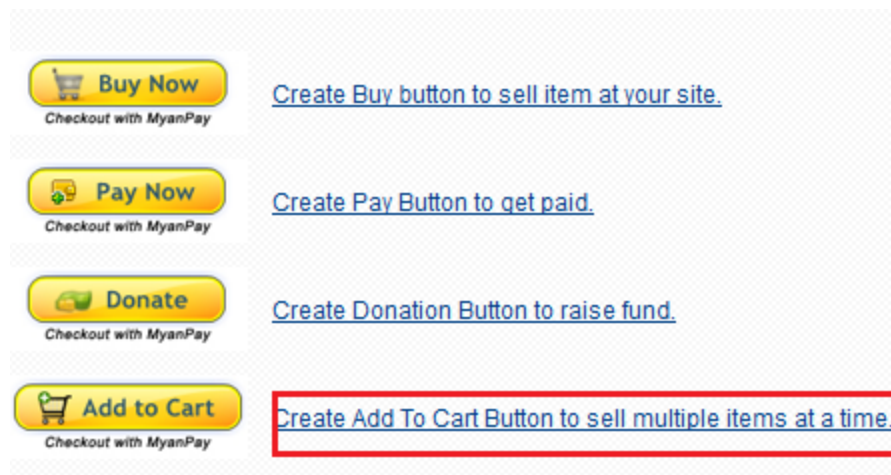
Buy Now
Checkout with MyanPay

Create Buy button to sell item at your site.

Pay Now
Checkout with MyanPay

Create Pay Button to get paid.

Donate
Checkout with MyanPay

Create Donation Button to raise fund.

Add to Cart
Checkout with MyanPay

Create Add To Cart Button to sell multiple items at a time.